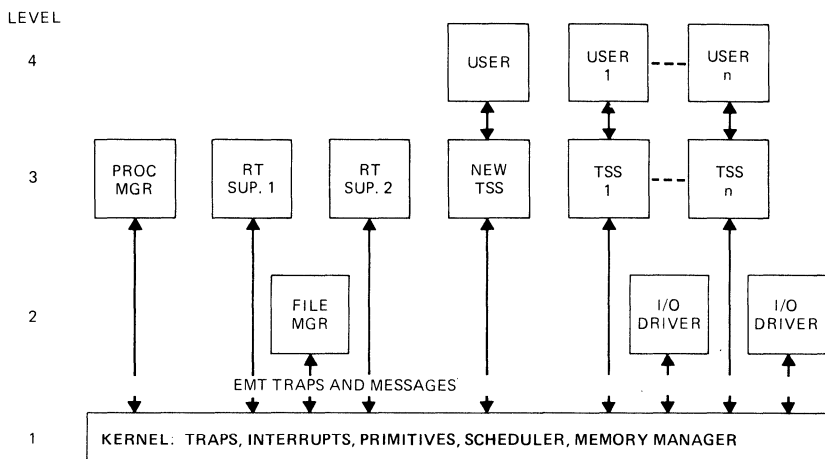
LEVEL

4

3

2

1

USER

USER 1

USER n

PROC MGR

RT SUP. 1

RT SUP. 2

NEW TSS

TSS 1

TSS n

FILE MGR

I/O DRIVER

I/O DRIVER

EMT TRAPS AND MESSAGES

KERNEL: TRAPS, INTERRUPTS, PRIMITIVES, SCHEDULER, MEMORY MANAGER